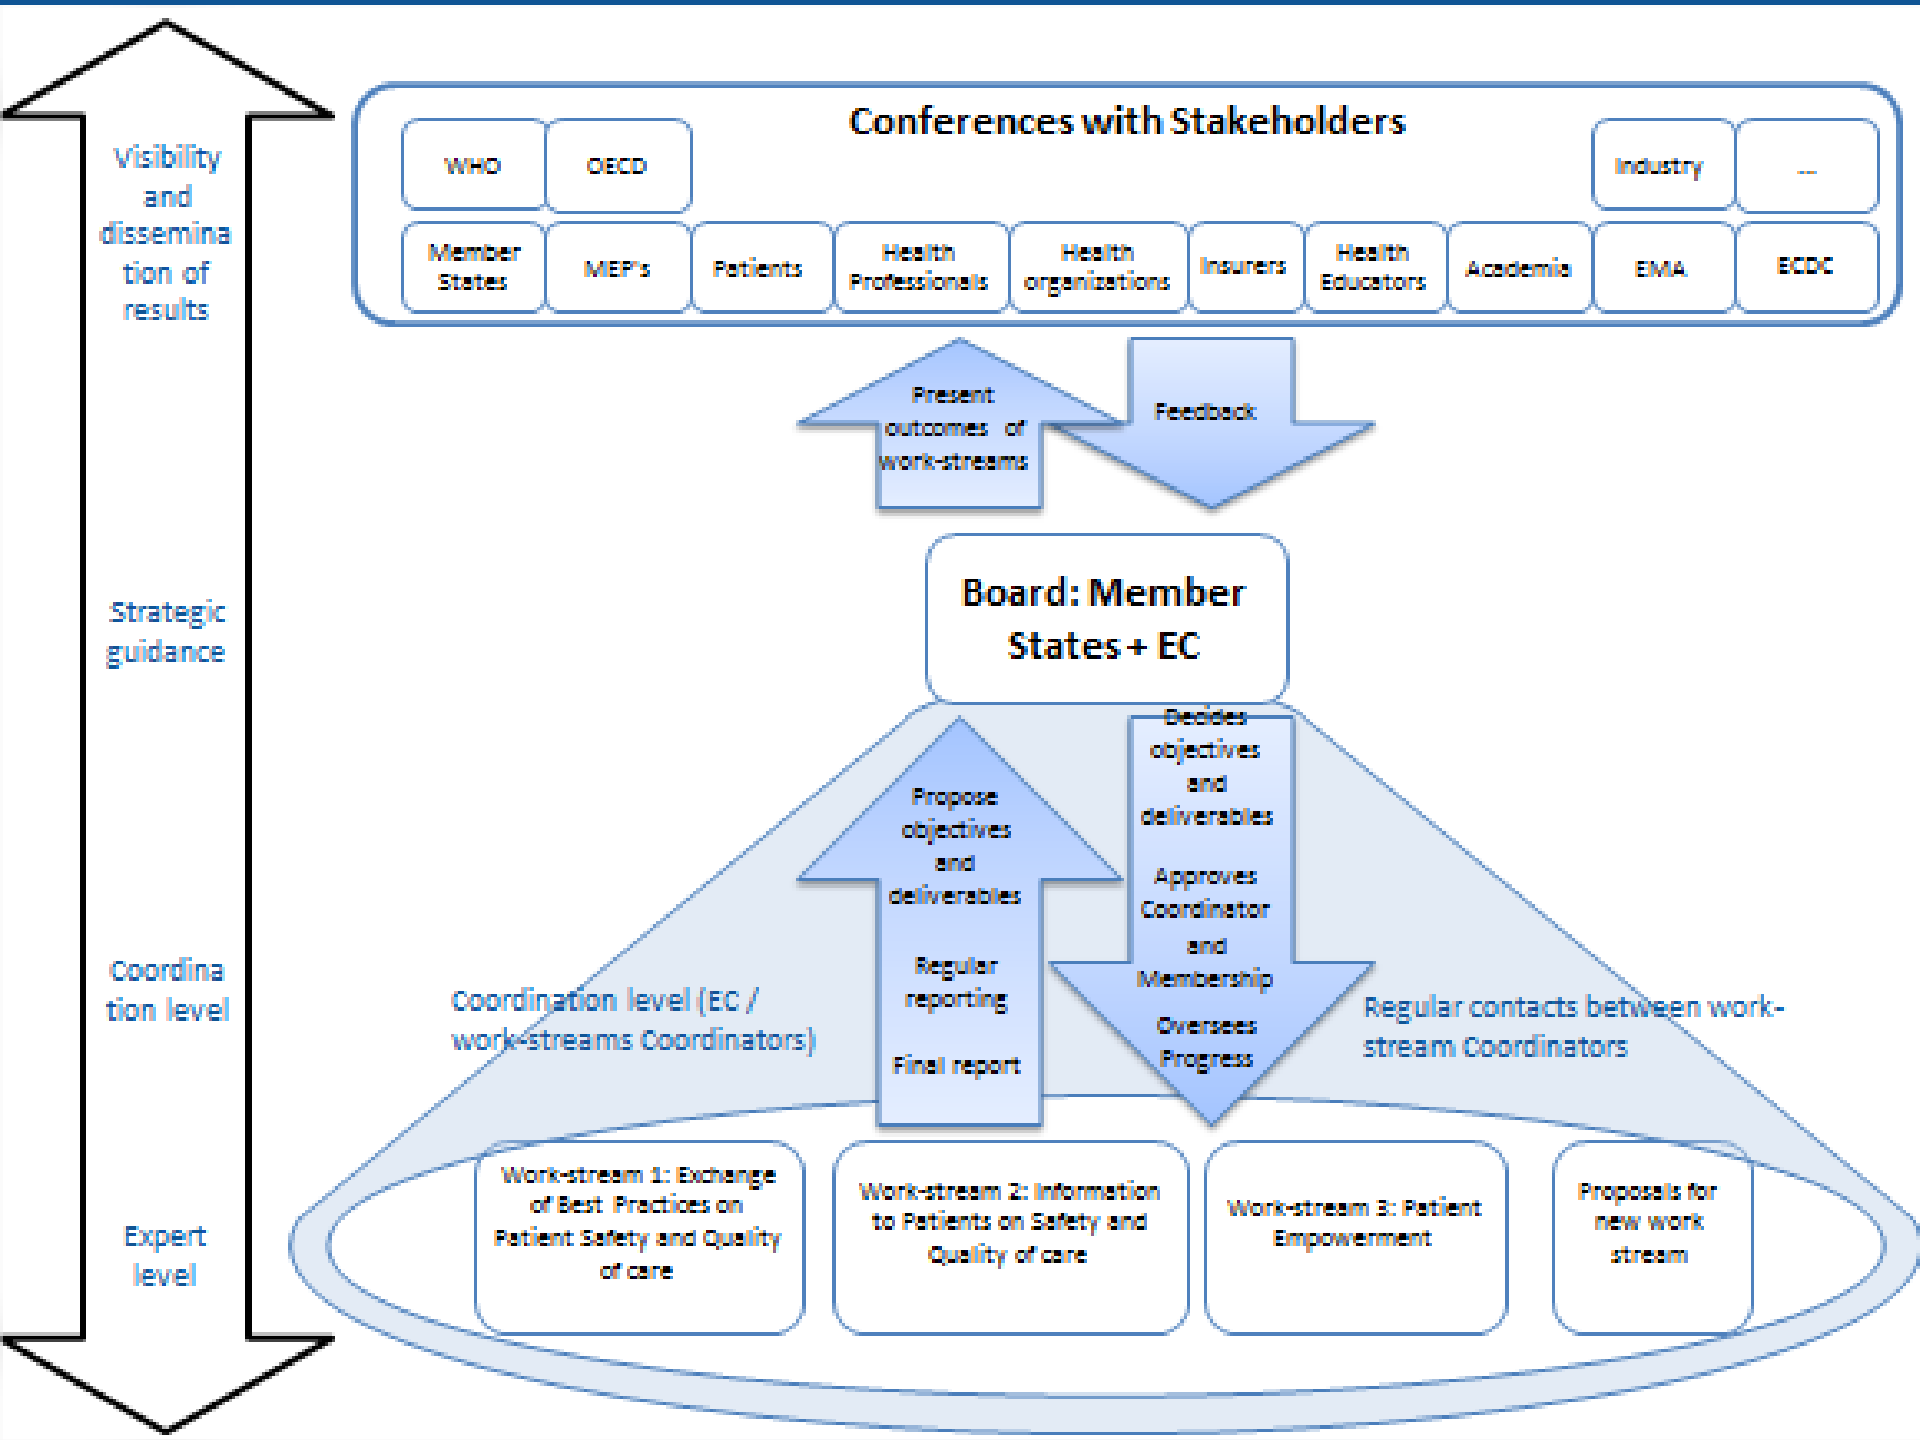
Visibility and dissemination of results

Strategic guidance

Coordination level

Expert level

Conferences with Stakeholders

WHO

OECD

Industry

...

Member States

MEP's

Patients

Health Professionals

Health organizations

Insurers

Health Educators

Academia

EMA

ECDC

Present outcomes of work-streams

Feedback

Board: Member States + EC

Propose objectives and deliverables

Regular reporting

Final report

Decides objectives and deliverables

Approves Coordinator and Membership

Oversees Progress

Coordination level (EC / work-streams Coordinators)

Regular contacts between work-stream Coordinators

Work-stream 1: Exchange of Best Practices on Patient Safety and Quality of care

Work-stream 2: Information to Patients on Safety and Quality of care

Work-stream 3: Patient Empowerment

Proposals for new work stream